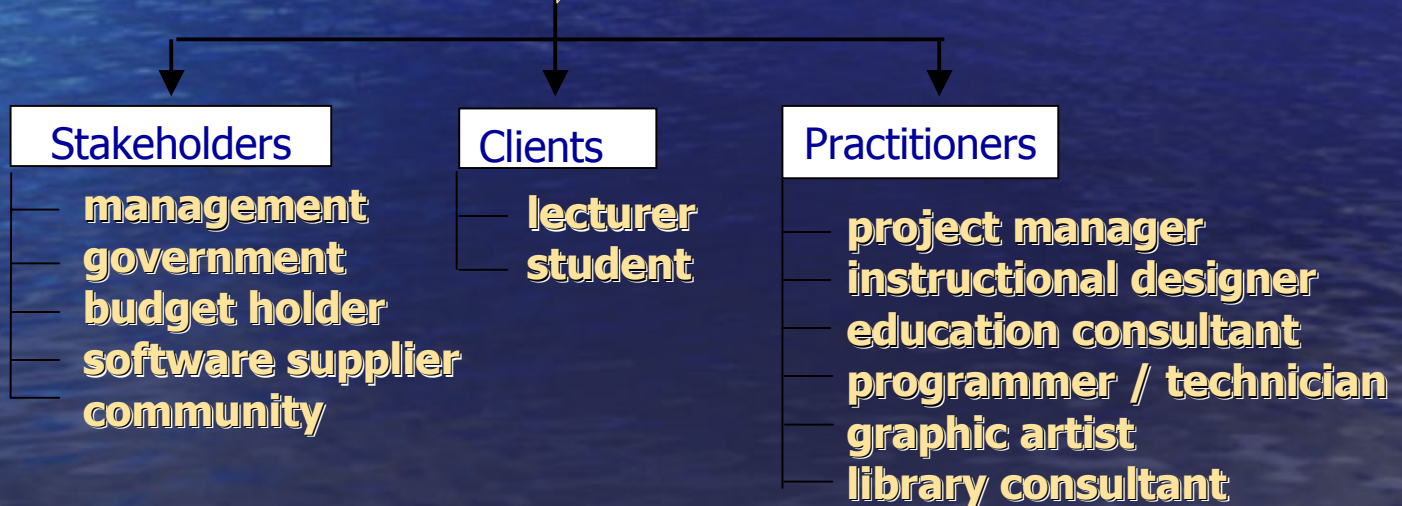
Stakeholders

management
government
budget holder
software supplier
community

Clients

lecturer
student

Practitioners

project manager
instructional designer
education consultant
programmer / technician
graphic artist
library consultant